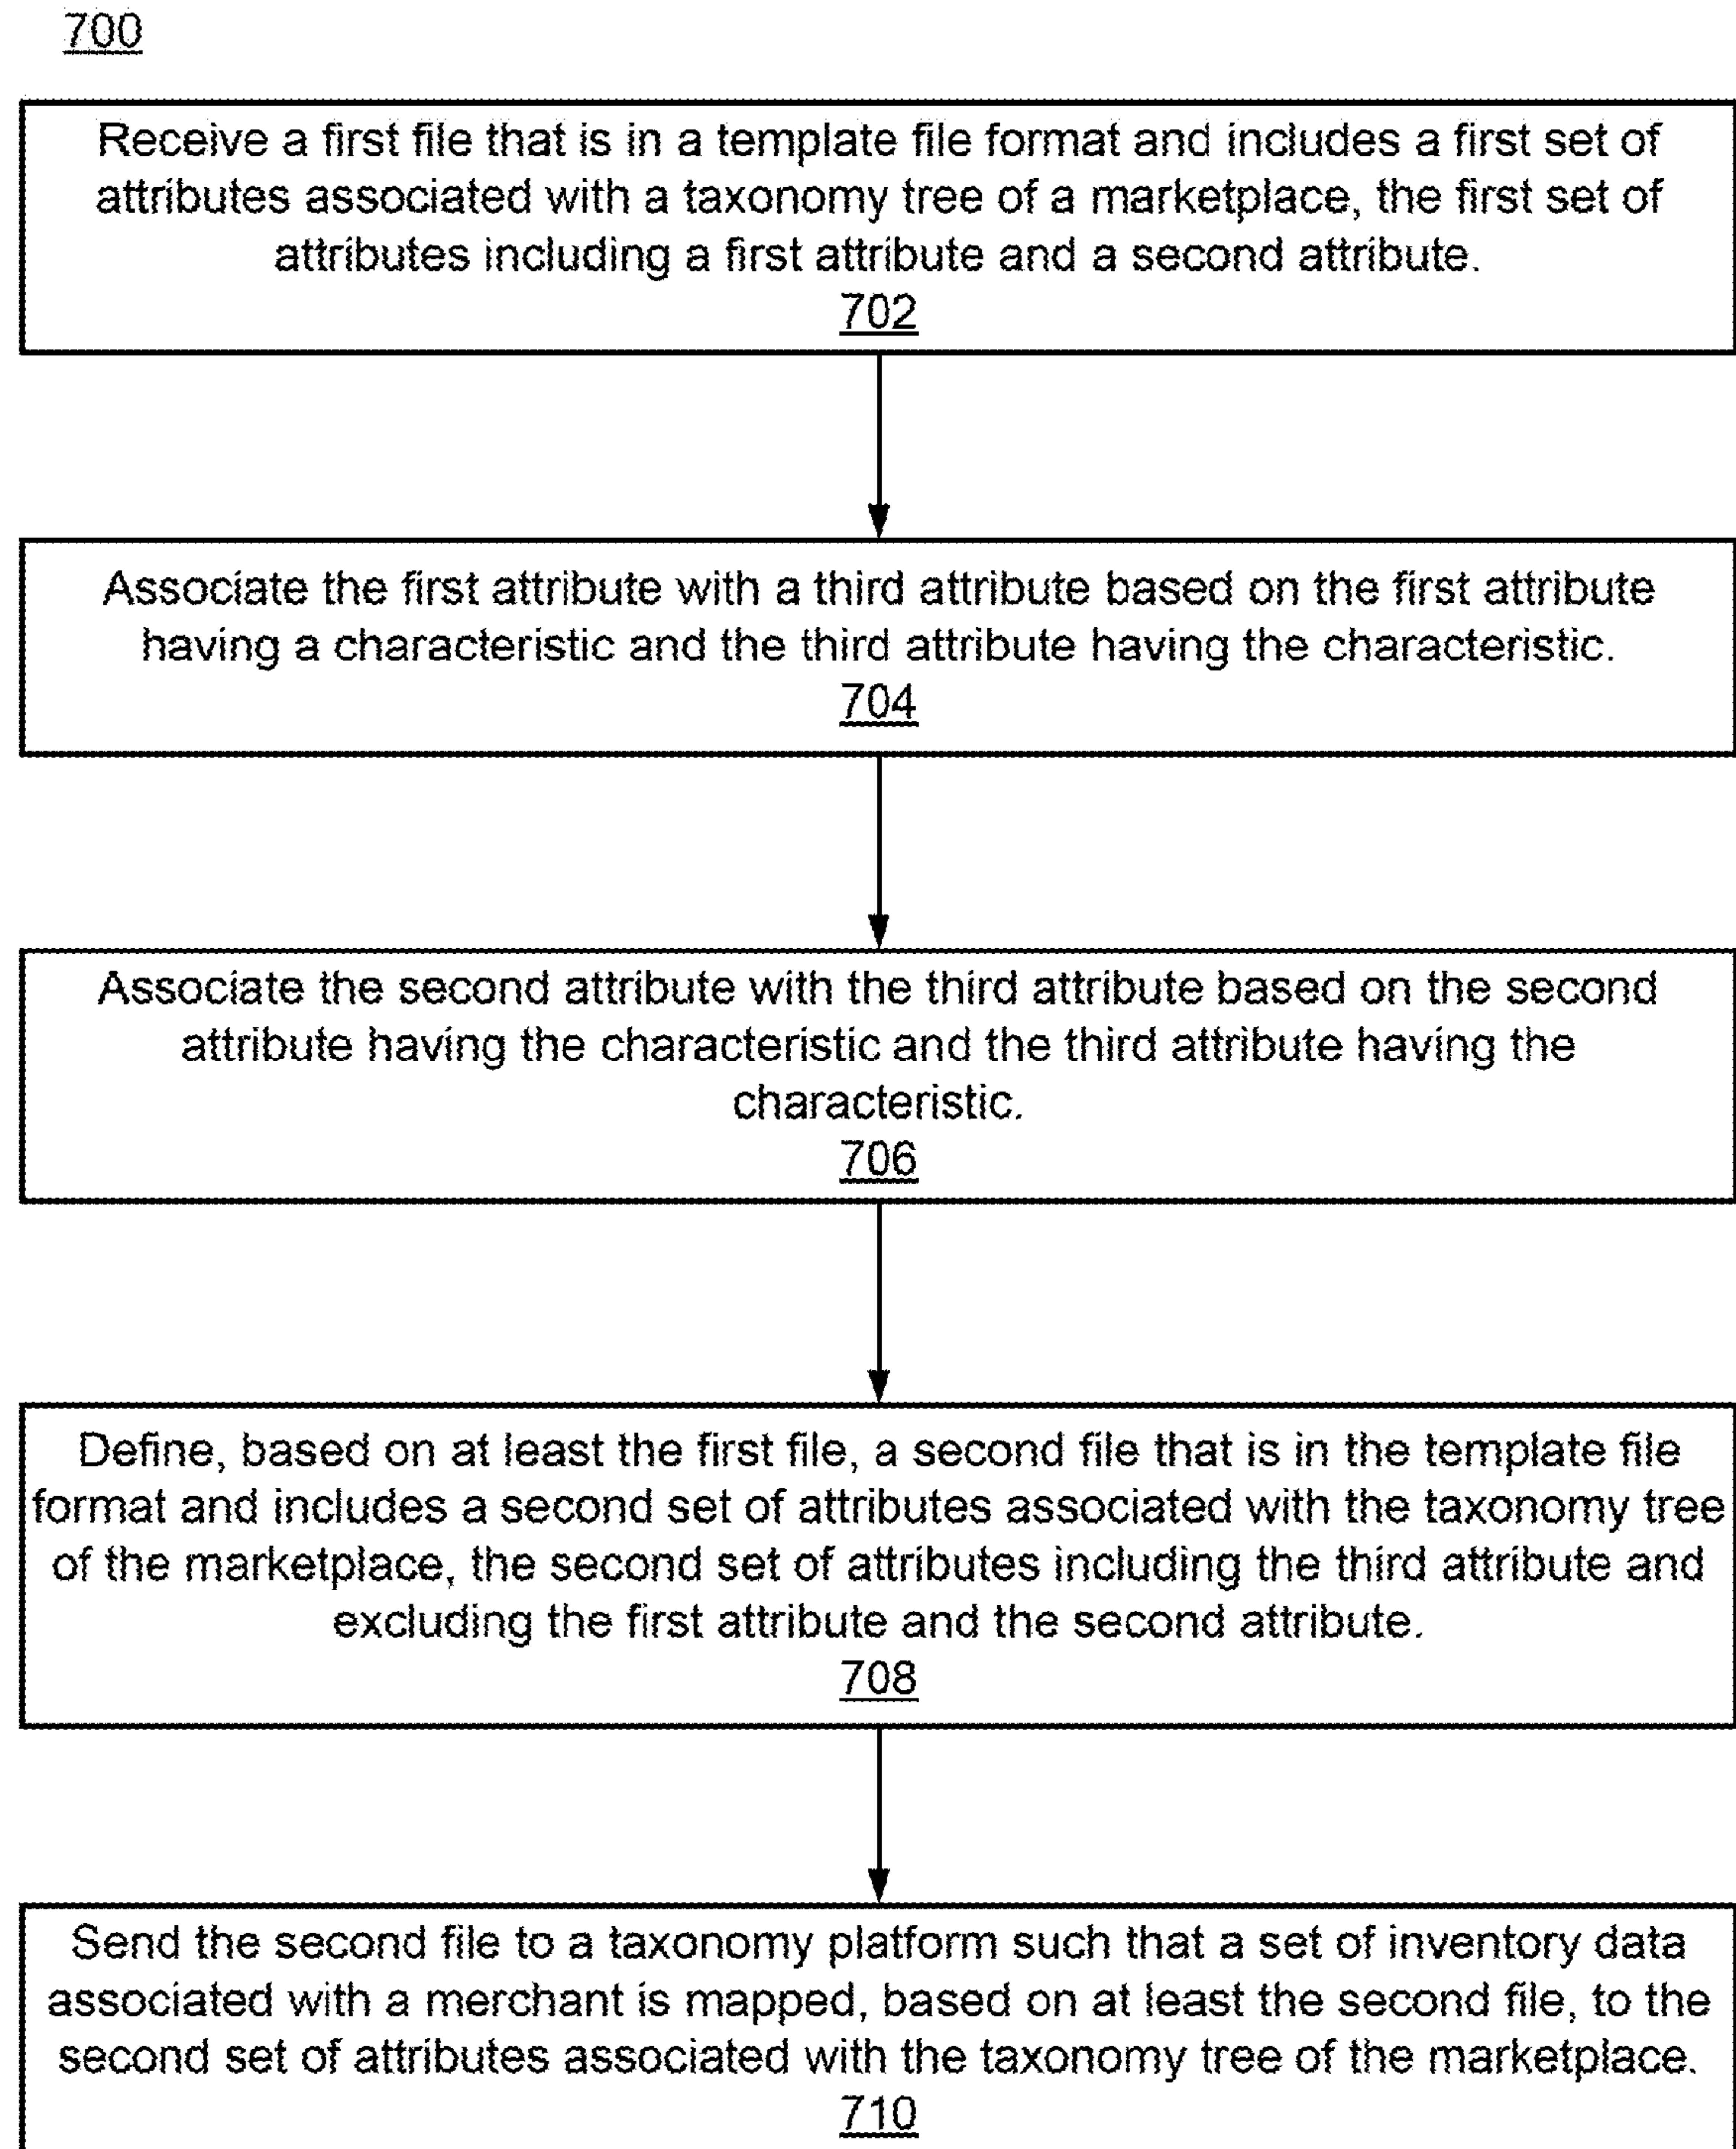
700

Receive a first file that is in a template file format and includes a first set of attributes associated with a taxonomy tree of a marketplace, the first set of attributes including a first attribute and a second attribute.
702

Associate the first attribute with a third attribute based on the first attribute having a characteristic and the third attribute having the characteristic.
704

Associate the second attribute with the third attribute based on the second attribute having the characteristic and the third attribute having the characteristic.
706

Define, based on at least the first file, a second file that is in the template file format and includes a second set of attributes associated with the taxonomy tree of the marketplace, the second set of attributes including the third attribute and excluding the first attribute and the second attribute.
708

Send the second file to a taxonomy platform such that a set of inventory data associated with a merchant is mapped, based on at least the second file, to the second set of attributes associated with the taxonomy tree of the marketplace.
710